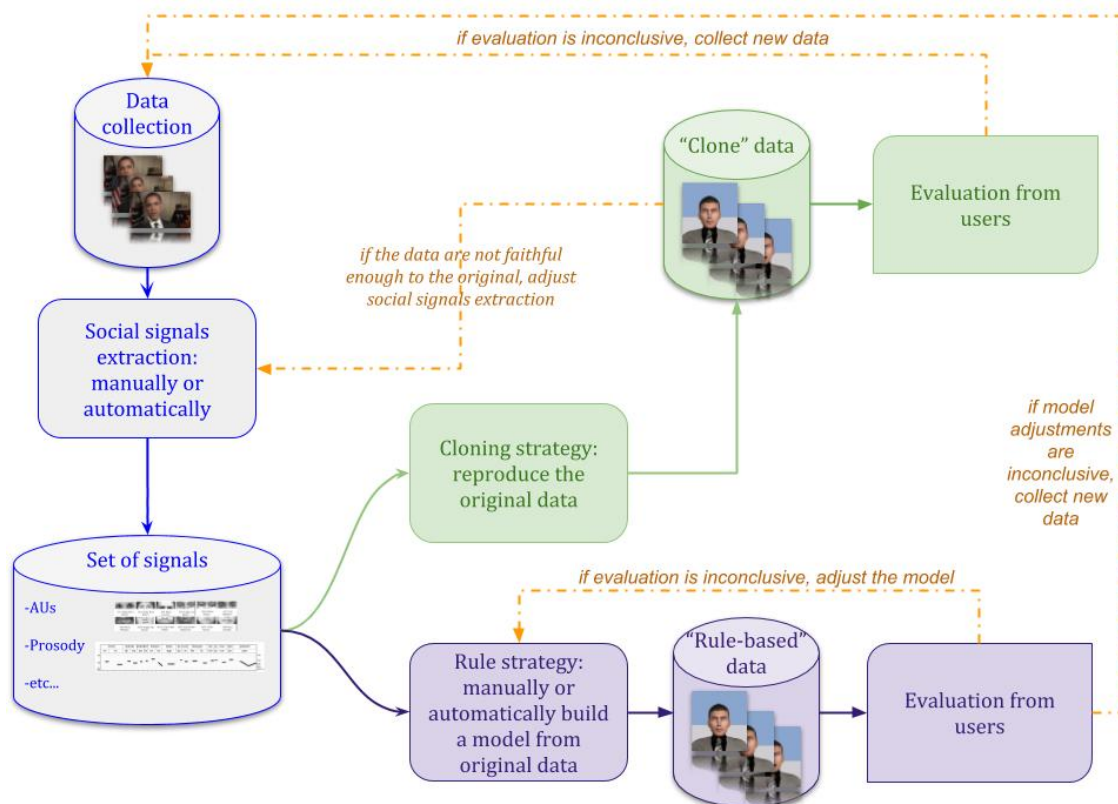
if evaluation is inconclusive, collect new data

Data collection

"Clone" data

Evaluation from users

if the data are not faithful enough to the original, adjust social signals extraction

Social signals extraction: manually or automatically

Cloning strategy: reproduce the original data

if model adjustments are inconclusive, collect new data

Set of signals

-AUs

-Prosody

-etc...

if evaluation is inconclusive, adjust the model

Rule strategy: manually or automatically build a model from original data

"Rule-based" data

Evaluation from users